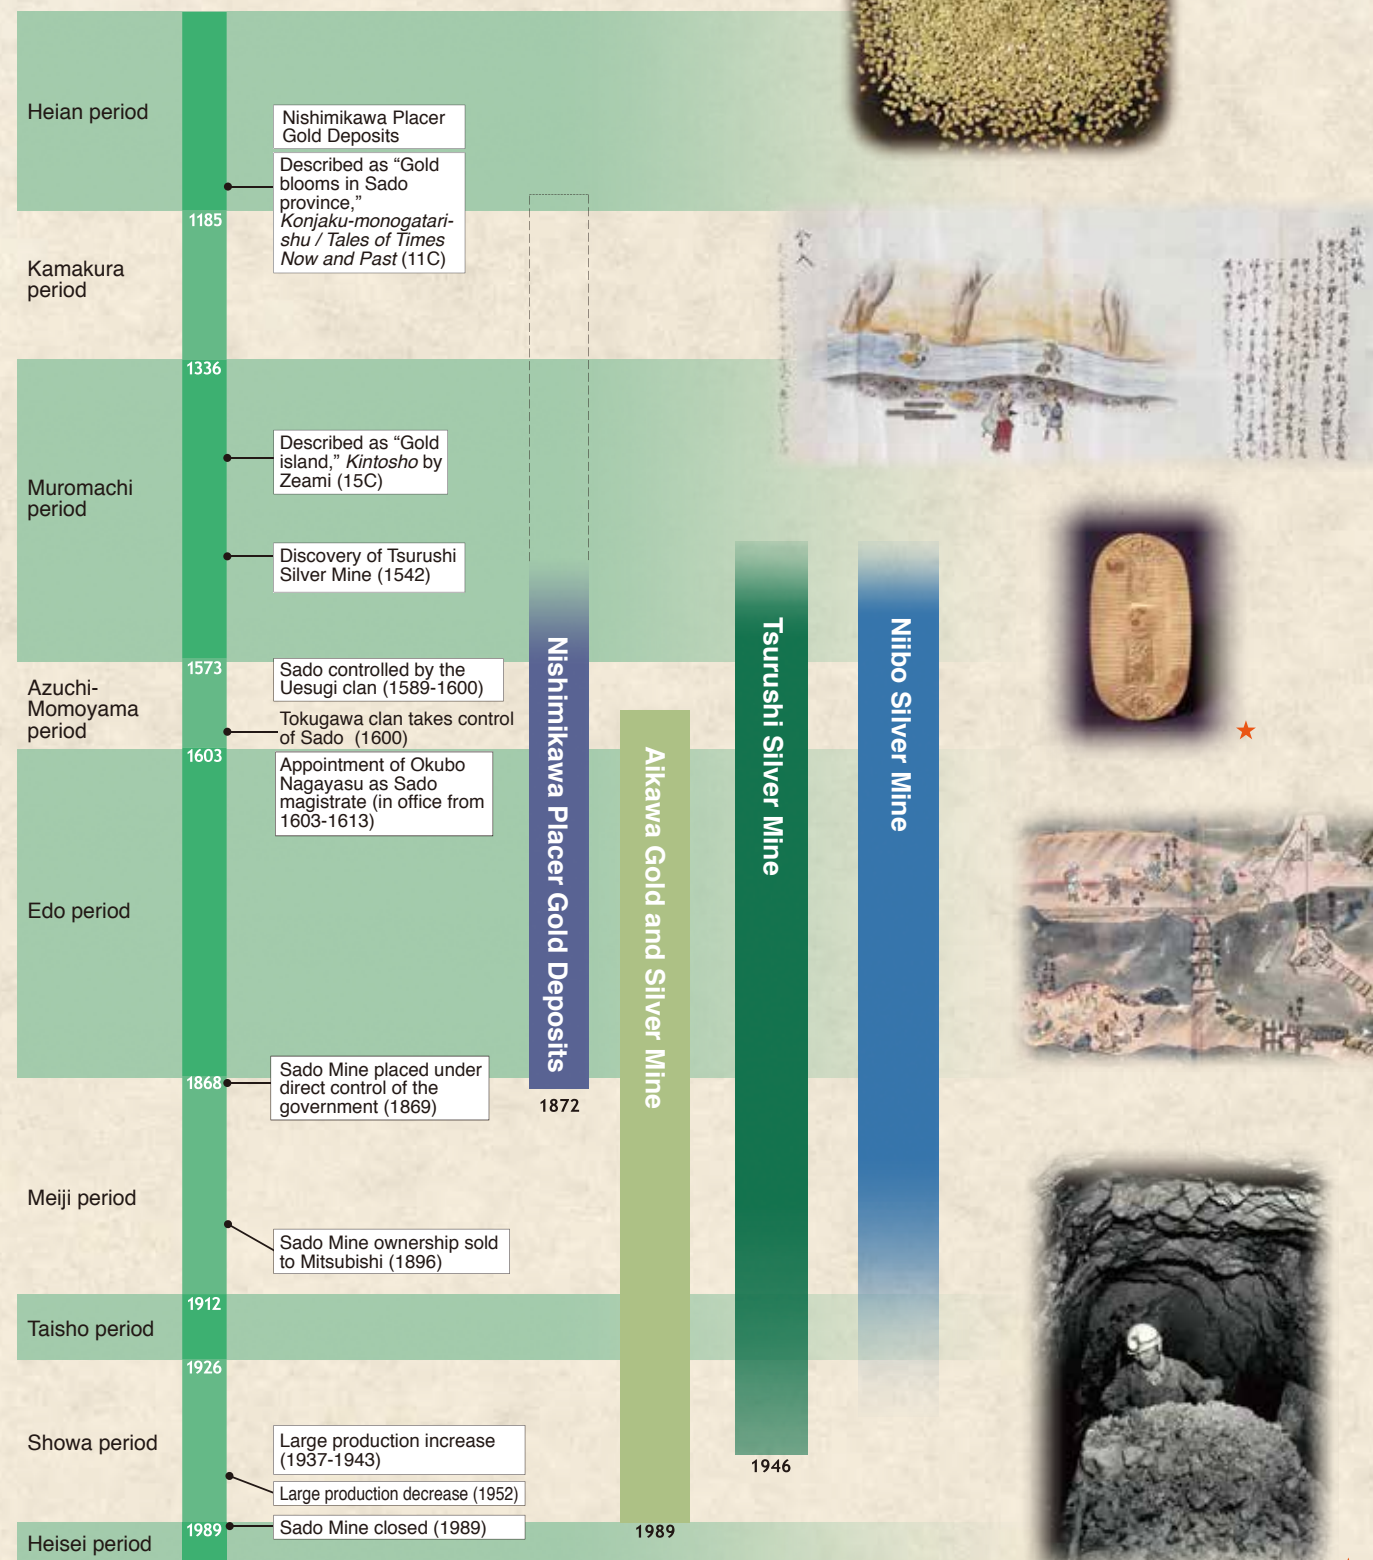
Heian period

Nishimikawa Placer Gold Deposits

Described as "Gold blooms in Sado province," *Konjaku-monogatari-shu / Tales of Times Now and Past* (11C)

1185

Kamakura period

1336

Described as "Gold island," *Kintosho* by Zeami (15C)

Muromachi period

Discovery of Tsurushi Silver Mine (1542)

1573

Azuchi-Momoyama period

Sado controlled by the Uesugi clan (1589-1600)

Tokugawa clan takes control of Sado (1600)

1603

Appointment of Okubo Nagayasu as Sado magistrate (in office from 1603-1613)

Edo period

1868

Sado Mine placed under direct control of the government (1869)

Meiji period

Sado Mine ownership sold to Mitsubishi (1896)

1912

Taisho period

1926

Showa period

Large production increase (1937-1943)

Large production decrease (1952)

1989

Sado Mine closed (1989)

Heisei period

Nishimikawa Placer Gold Deposits

1872

Aikawa Gold and Silver Mine

1989

Tsurushi Silver Mine

1946

Niibo Silver Mine